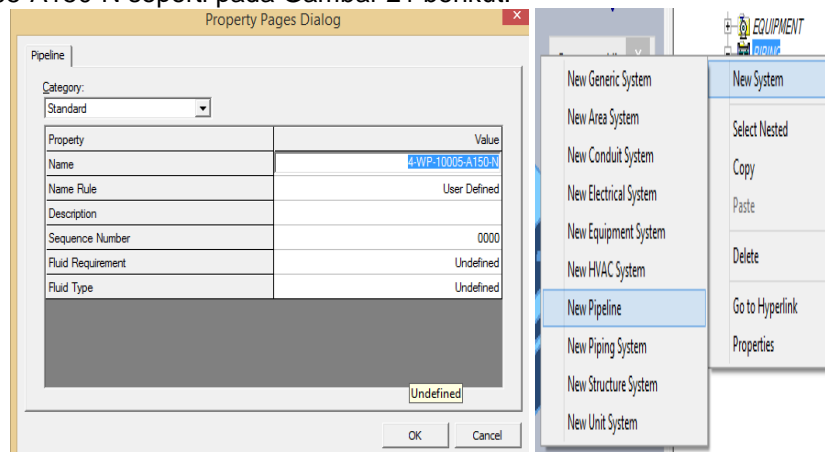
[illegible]-A150-N seperti pada Gambar 21 berikut.

Property Pages Dialog

Pipeline

Category:
Standard

| Property | Value |
|---|---|
| Name | 4-WP-10005-A150-N |
| Name Rule | User Defined |
| Description | |
| Sequence Number | 0000 |
| Fluid Requirement | Undefined |
| Fluid Type | Undefined |

Undefined

OK Cancel

EQUIPMENT
PIPING

New Generic System
New Area System
New Conduit System
New Electrical System
New Equipment System
New HVAC System
New Pipeline
New Piping System
New Structure System
New Unit System

New System
Select Nested
Copy
Paste
Delete
Go to Hyperlink
Properties